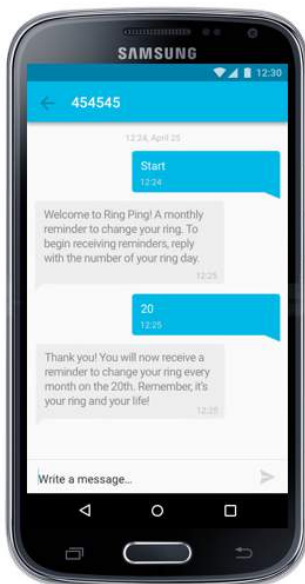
SAMSUNG

12:30

454545

12:24, April 25

Start
12:24

Welcome to Ring Ping! A monthly reminder to change your ring. To begin receiving reminders, reply with the number of your ring day.
12:25

20
12:25

Thank you! You will now receive a reminder to change your ring every month on the 20th. Remember, it's your ring and your life!
12:25

Write a message...